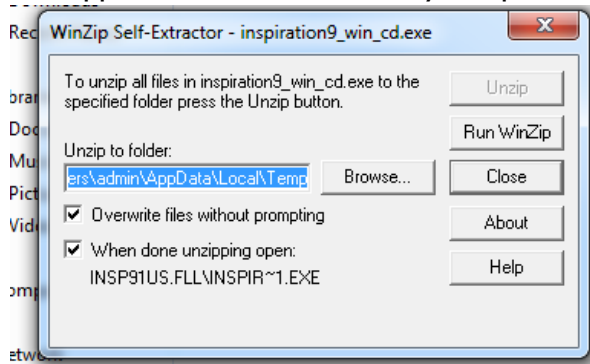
Rec
brar
Doc
Mu
Pict
Vide
omp
etwo

WinZip Self-Extractor - inspiration9_win_cd.exe

To unzip all files in inspiration9_win_cd.exe to the specified folder press the Unzip button.

Unzip to folder:
ers\admin\AppData\Local\Temp
Browse...

Overwrite files without prompting

When done unzipping open:
INSP91US.FLL\INSPIR~1.EXE

Unzip
Run WinZip
Close
About
Help